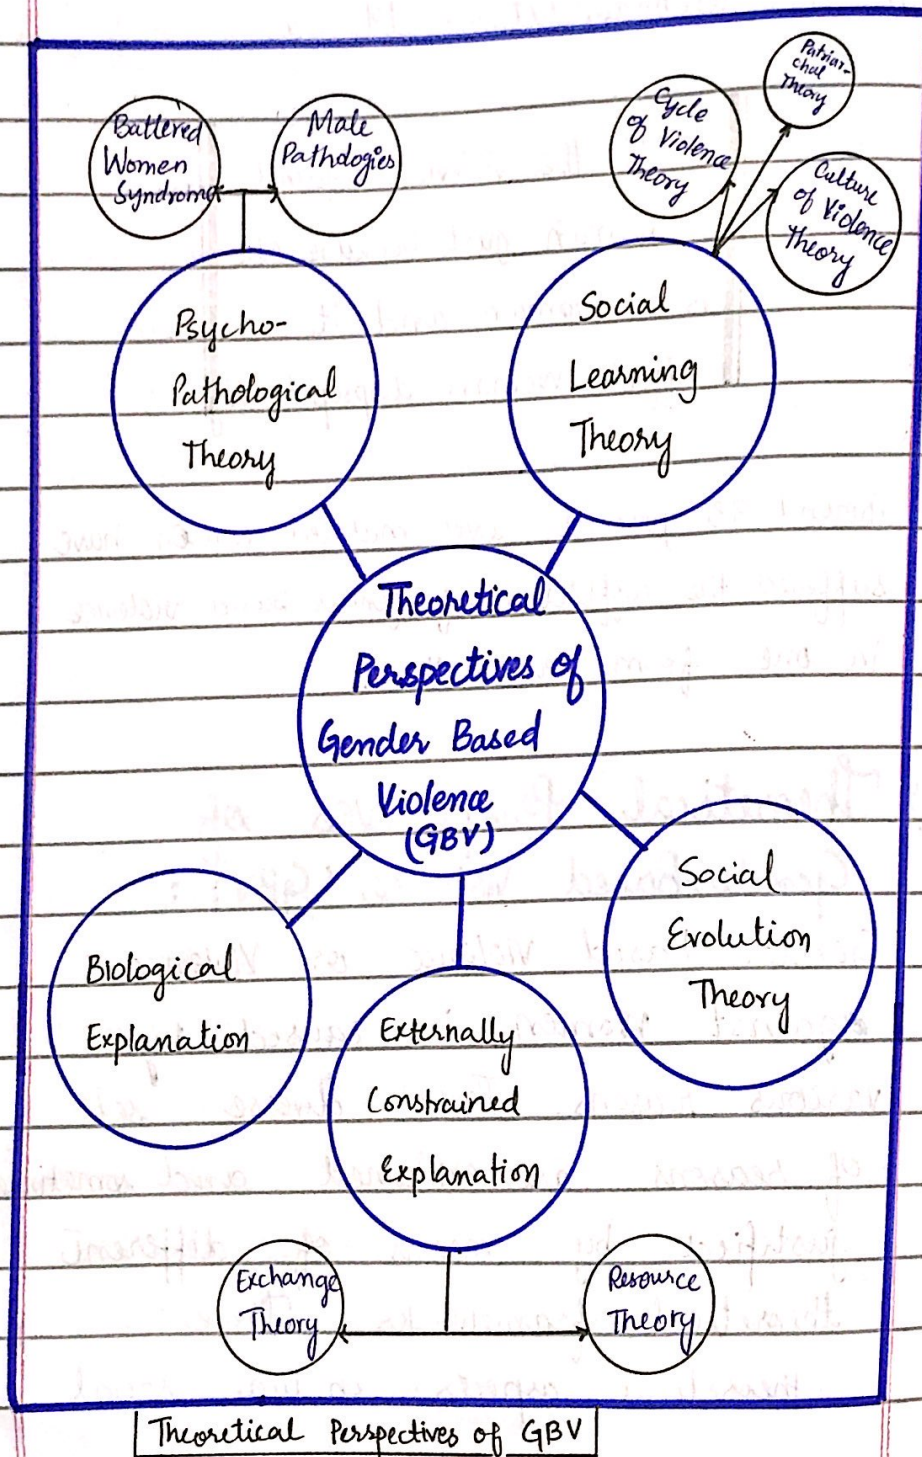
Battered Women Syndrome

Male Pathdogies

Cycle of Violence Theory

Patriarchal Theory

Culture of Violence Theory

Psycho-Pathological Theory

Social Learning Theory

Theoretical Perspectives of Gender Based Violence (GBV)

Biological Explanation

Externally Constrained Explanation

Social Evolution Theory

Exchange Theory

Resource Theory

Theoretical Perspectives of GBV